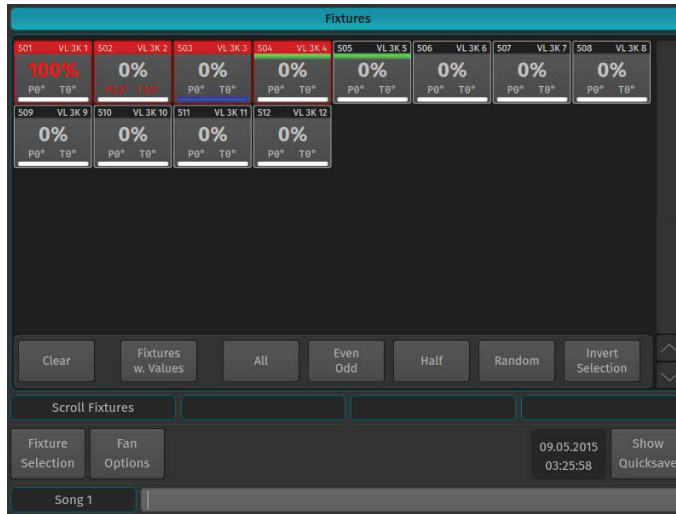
Fixtures

501 VL 3K 1
100%
P0° T0°

502 VL 3K 2
0%
P33° T35°

503 VL 3K 3
0%
P0° T0°

504 VL 3K 4
0%
P0° T0°

505 VL 3K 5
0%
P0° T0°

506 VL 3K 6
0%
P0° T0°

507 VL 3K 7
0%
P0° T0°

508 VL 3K 8
0%
P0° T0°

509 VL 3K 9
0%
P0° T0°

510 VL 3K 10
0%
P0° T0°

511 VL 3K 11
0%
P0° T0°

512 VL 3K 12
0%
P0° T0°

Clear
Fixtures w. Values
All
Even Odd
Half
Random
Invert Selection

Scroll Fixtures

Fixture Selection
Fan Options

09.05.2015
03:25:58

Show Quicksave

Song 1